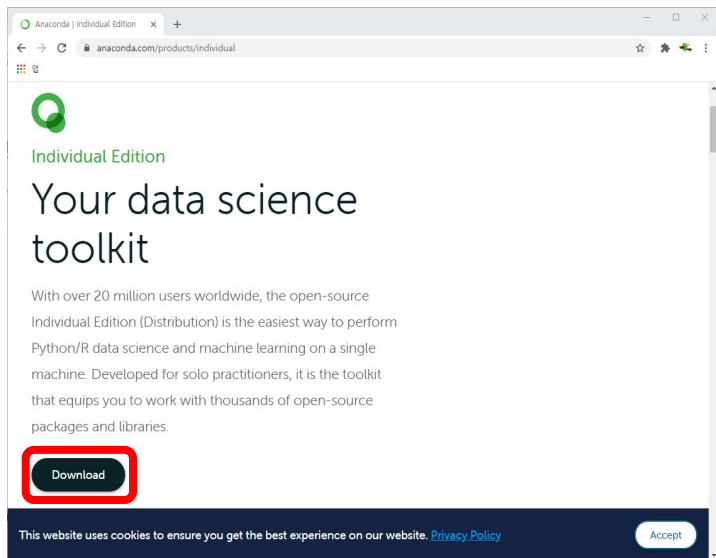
Anaconda | Individual Edition ×

anaconda.com/products/individual

앱

Individual Edition

Your data science toolkit

With over 20 million users worldwide, the open-source Individual Edition (Distribution) is the easiest way to perform Python/R data science and machine learning on a single machine. Developed for solo practitioners, it is the toolkit that equips you to work with thousands of open-source packages and libraries.

Download

This website uses cookies to ensure you get the best experience on our website. Privacy Policy

Accept